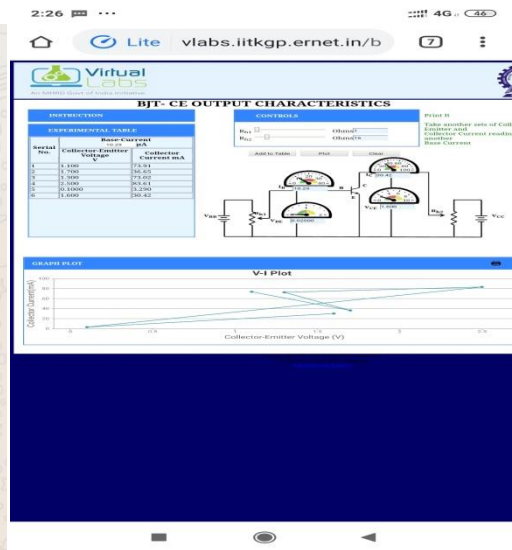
2:26 ···

4G 46

Lite vlabs.iitkgp.ernet.in/b

7

Virtual Labs

An MHRD Govt of India Initiative

BJT- CE OUTPUT CHARACTERISTICS

INSTRUCTION

EXPERIMENTAL TABLE

| Serial No. | Collector-Emitter Voltage V | Collector Current mA |
|---|---|---|
| 1 | 4.100 | 73.91 |
| 2 | 1.700 | 36.65 |
| 3 | 3.300 | 73.02 |
| 4 | 2.500 | 83.61 |
| 5 | 0.1000 | 3.290 |
| 6 | 1.600 | 30.42 |

Base Current 10.25 μA

CONTROLS

$R_{B1}$ Ohms

$R_{B2}$ Ohms

Add to Table Plot Clear

Print It

Take another sets of Collector Emitter and Collector Current reading another Base Current

$V_{BB}$ $R_{B1}$ $V_{BE}$ $I_B$ $I_C$ B C E $V_{CE}$ $R_{B2}$ $V_{CC}$

GRAPH PLOT

V-I Plot

Collector Current(mA)

100 80 60 40 20 0

0 0.5 1 1.5 2 2.5

Collector-Emitter Voltage (V)